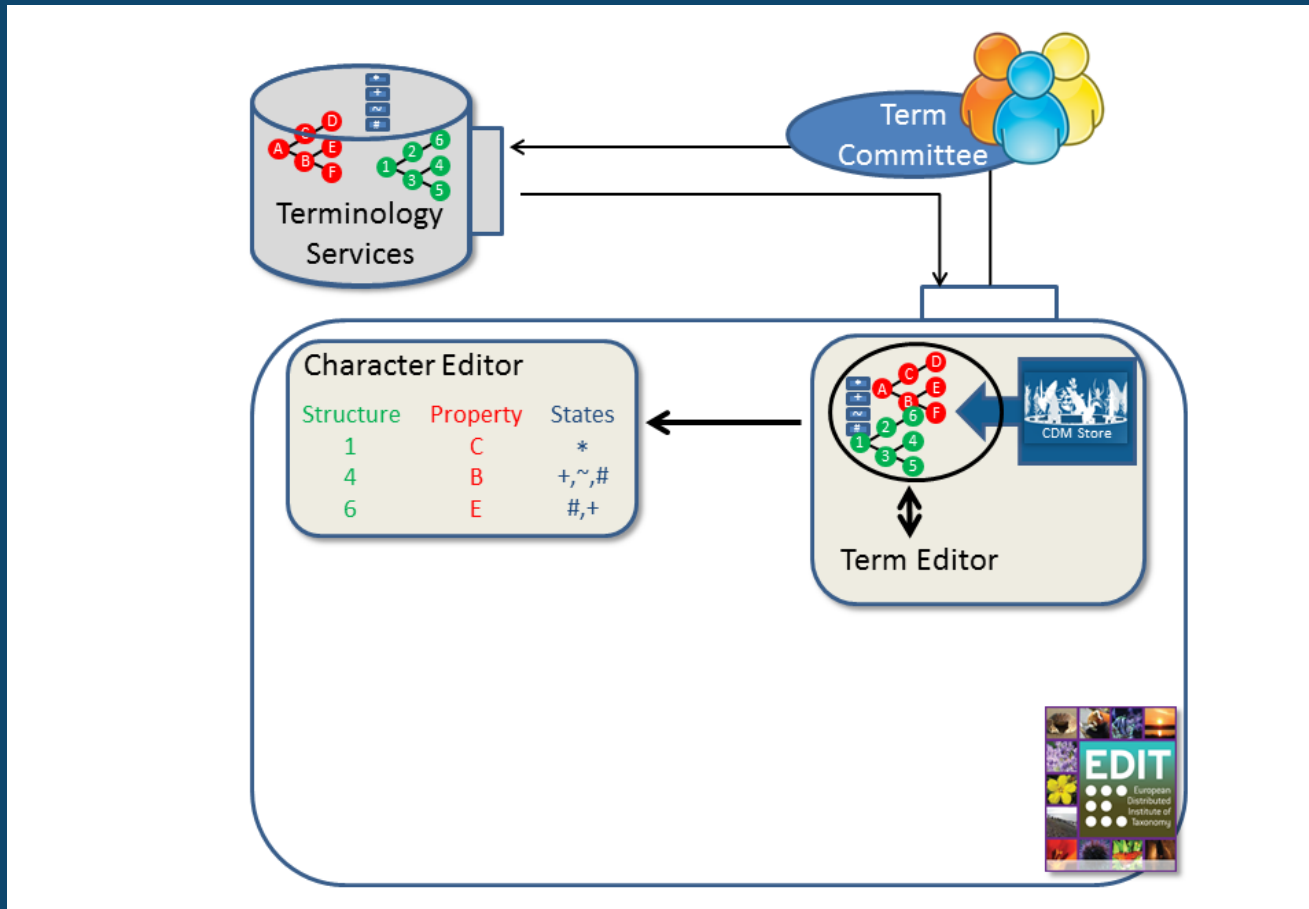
*
+
~
#

A C D B E F
1 2 6 3 4 5

Terminology Services

Term Committee

Character Editor

| Structure | Property | States |
|---|---|---|
| 1 | C | * |
| 4 | B | +,~,# |
| 6 | E | #,+ |

*
+
~
#

A C D B E F 6
1 2 4 3 5

CDM Store

Term Editor

EDIT
European Distributed Institute of Taxonomy